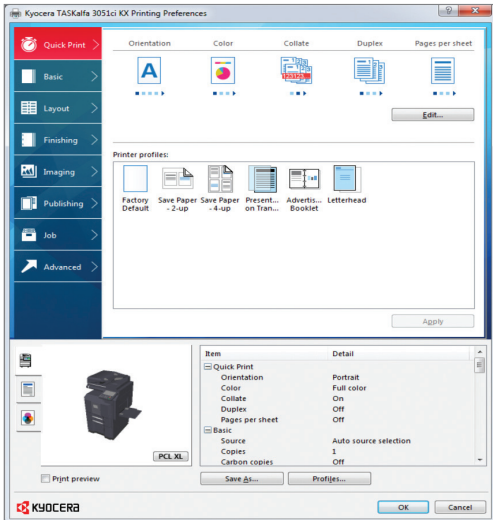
Kyocera TASKalfa 3051ci KX Printing Preferences

Quick Print
Basic
Layout
Finishing
Imaging
Publishing
Job
Advanced

Orientation
Color
Collate
Duplex
Pages per sheet

A

Edit...

Printer profiles:

Factory Default
Save Paper - 2-up
Save Paper - 4-up
Present... on Tran...
Advertis... Booklet
Letterhead

Apply

PCL XL

| Item | Detail |
|---|---|
| Quick Print | |
| Orientation | Portrait |
| Color | Full color |
| Collate | On |
| Duplex | Off |
| Pages per sheet | Off |
| Basic | |
| Source | Auto source selection |
| Copies | 1 |
| Carbon copies | Off |

Print preview
Save As...
Profiles...

KYOCERA
OK
Cancel